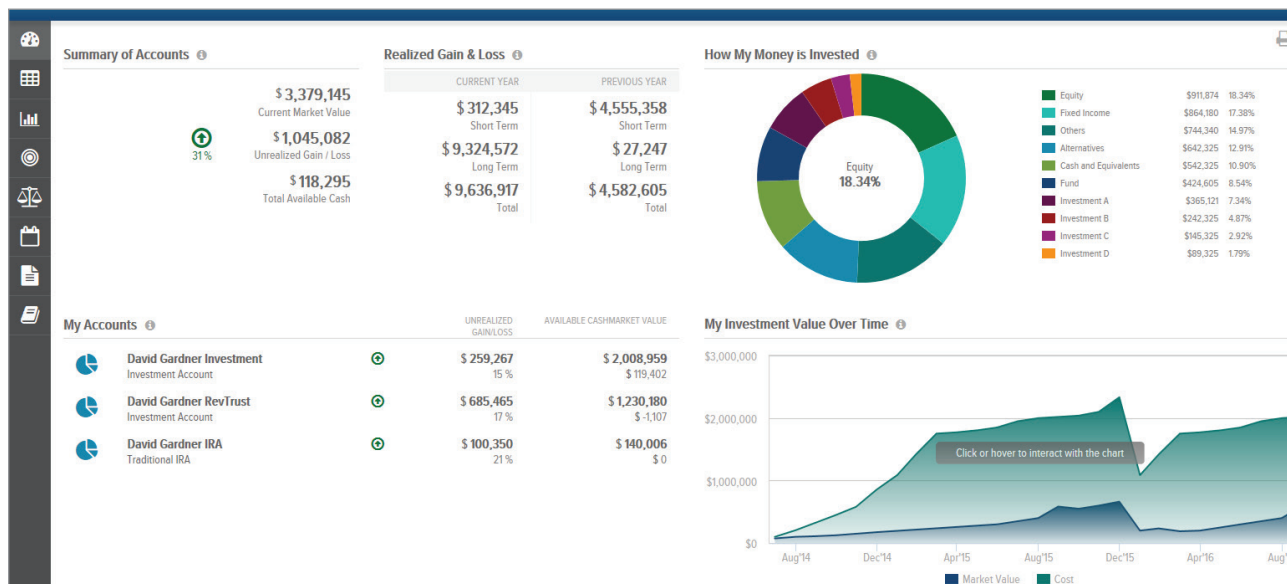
Summary of Accounts

$3,379,145
Current Market Value

31%

$1,045,082
Unrealized Gain / Loss

$118,295
Total Available Cash

Realized Gain & Loss

| CURRENT YEAR | PREVIOUS YEAR |
|---|---|
| $312,345 Short Term | $4,555,358 Short Term |
| $9,324,572 Long Term | $27,247 Long Term |
| $9,636,917 Total | $4,582,605 Total |

How My Money is Invested

Equity
18.34%

| | | |
|---|---|---|
| Equity | $911,874 | 18.34% |
| Fixed Income | $864,180 | 17.38% |
| Others | $744,340 | 14.97% |
| Alternatives | $642,325 | 12.91% |
| Cash and Equivalents | $542,325 | 10.90% |
| Fund | $424,605 | 8.54% |
| Investment A | $365,121 | 7.34% |
| Investment B | $242,325 | 4.87% |
| Investment C | $145,325 | 2.92% |
| Investment D | $89,325 | 1.79% |

My Accounts

| | UNREALIZED GAIN/LOSS | AVAILABLE CASHMARKET VALUE |
|---|---|---|
| David Gardner Investment Investment Account | $259,267 15% | $2,008,959 $119,402 |
| David Gardner RevTrust Investment Account | $685,465 17% | $1,230,180 $-1,107 |
| David Gardner IRA Traditional IRA | $100,350 21% | $140,006 $0 |

My Investment Value Over Time

$3,000,000
$2,000,000
$1,000,000
$0

Click or hover to interact with the chart

Aug'14 Dec'14 Apr'15 Aug'15 Dec'15 Apr'16 Aug'

Market Value Cost